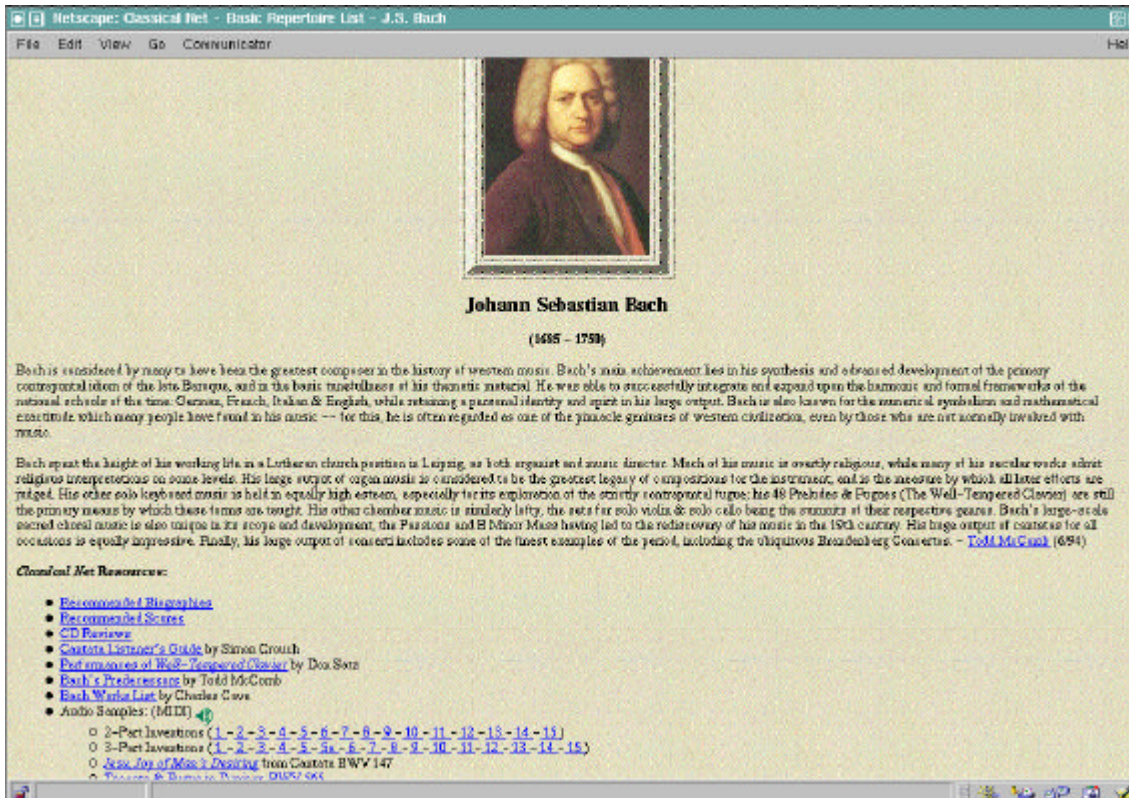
Netscape: Classical Net - Basic Repertoire List - J.S. Bach

File Edit View Go Communicator Hel

Johann Sebastian Bach

(1685 – 1750)

Bach is considered by many to have been the greatest composer in the history of western music. Bach's main achievement lies in his synthesis and advanced development of the primary contrapuntal idiom of the late Baroque, and in the basic tunefullness of his thematic material. He was able to successfully integrate and expand upon the harmonic and formal frameworks of the national schools of the time: German, French, Italian & English, while retaining a personal identity and spirit in his large output. Bach is also known for the numerical symbolism and mathematical exactitude which many people have found in his music -- for this, he is often regarded as one of the pinnacle geniuses of western civilization, even by those who are not normally involved with music.

Bach spent the height of his working life in a Lutheran church position in Leipzig, as both organist and music director. Much of his music is overtly religious, while many of his secular works admit religious interpretations on some levels. His large output of organ music is considered to be the greatest legacy of compositions for the instrument, and is the measure by which all later efforts are judged. His other solo keyboard music is held in equally high esteem, especially for its exploration of the strictly contrapuntal fugue; his 48 Preludes & Fugues (The Well-Tempered Clavier) are still the primary means by which these forms are taught. His other chamber music is similarly lofty, the sets for solo violin & solo cello being the summits of their respective genres. Bach's large-scale sacred choral music is also unique in its scope and development, the Passions and B Minor Mass having led to the rediscovery of his music in the 19th century. His huge output of cantatas for all occasions is equally impressive. Finally, his large output of concerti includes some of the finest examples of the period, including the ubiquitous Brandenburg Concertos. – Todd McComb (6/94)

Classical Net Resources:

- Recommended Biographies
- Recommended Scores
- CD Reviews
- Cantata Listener's Guide by Simon Crouch
- Performances of Well-Tempered Clavier by Don Satz
- Bach's Predecessors by Todd McComb
- Bach Works List by Charles Cave
- Audio Samples: (MIDI)
  - 2-Part Inventions (1 - 2 - 3 - 4 - 5 - 6 - 7 - 8 - 9 - 10 - 11 - 12 - 13 - 14 - 15)
  - 3-Part Inventions (1 - 2 - 3 - 4 - 5 - 5a - 6 - 7 - 8 - 9 - 10 - 11 - 12 - 13 - 14 - 15)
  - Jesu, Joy of Man's Desiring from Cantata BWV 147
  - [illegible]